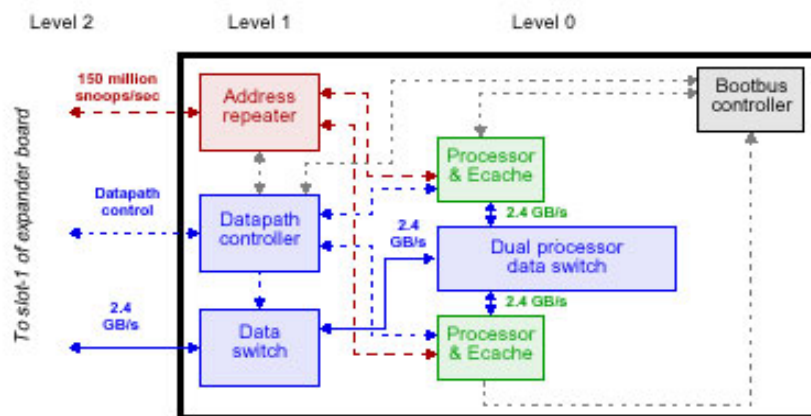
Level 2

Level 1

Level 0

To slot-1 of expander board

150 million snoops/sec

Address repeater

Bootbus controller

Processor & Ecache

Datapath control

Datapath controller

2.4 GB/s

2.4 GB/s

Dual processor data switch

2.4 GB/s

2.4 GB/s

Data switch

Processor & Ecache